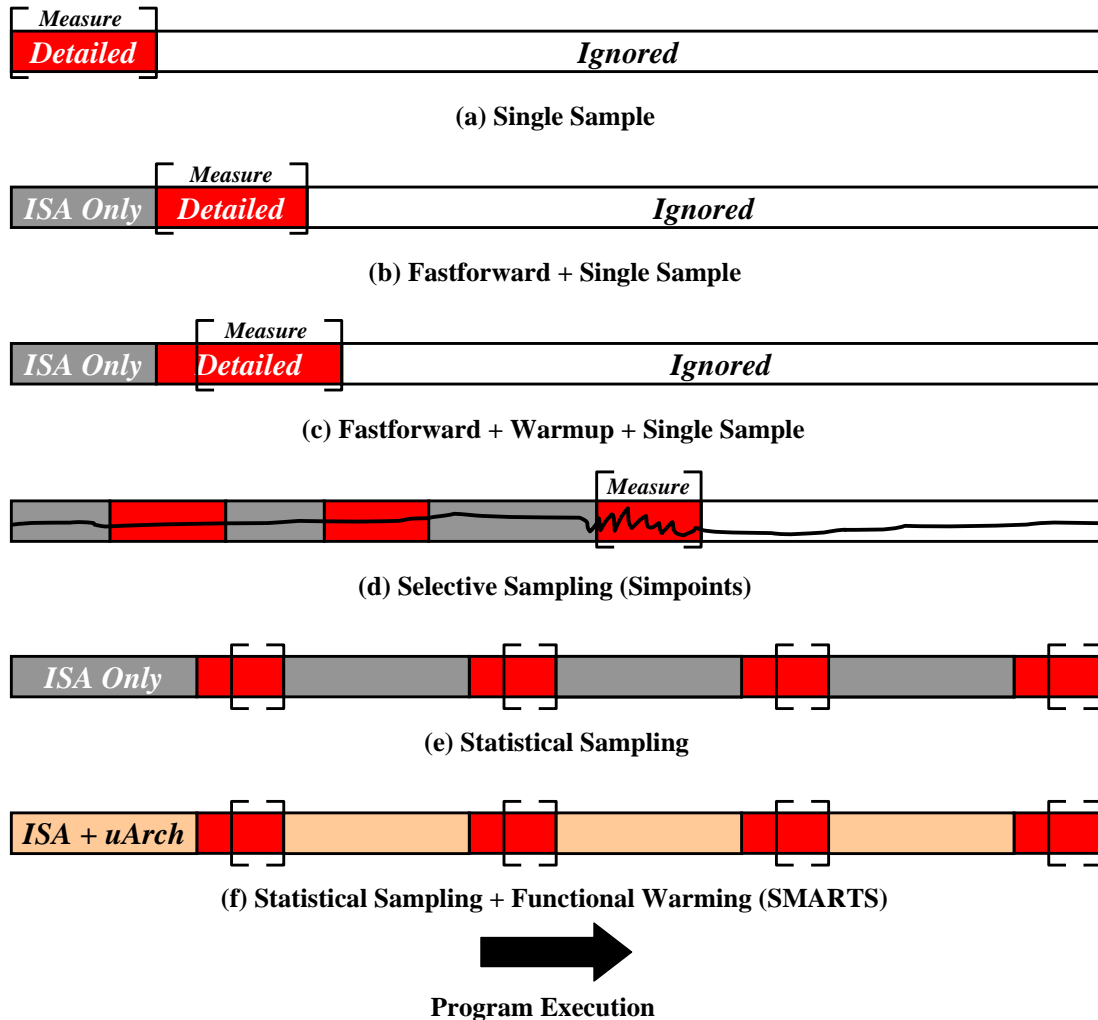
Measure
Detailed
Ignored

(a) Single Sample

ISA Only
Measure
Detailed
Ignored

(b) Fastforward + Single Sample

ISA Only
Measure
Detailed
Ignored

(c) Fastforward + Warmup + Single Sample

Measure

(d) Selective Sampling (Simpoints)

ISA Only

(e) Statistical Sampling

ISA + uArch

(f) Statistical Sampling + Functional Warming (SMARTS)

Program Execution